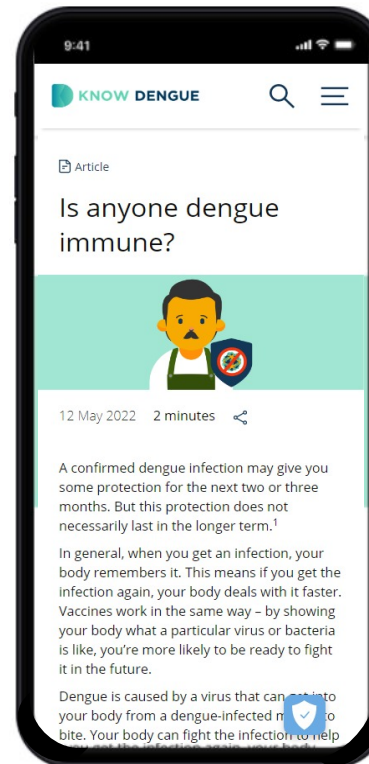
9:41

KNOW DENGUE

Article

Is anyone dengue immune?

12 May 2022 2 minutes

A confirmed dengue infection may give you some protection for the next two or three months. But this protection does not necessarily last in the longer term.$^1$

In general, when you get an infection, your body remembers it. This means if you get the infection again, your body deals with it faster. Vaccines work in the same way – by showing your body what a particular virus or bacteria is like, you're more likely to be ready to fight it in the future.

Dengue is caused by a virus that can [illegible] into your body from a dengue-infected m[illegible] to bite. Your body can fight the infection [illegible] help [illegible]